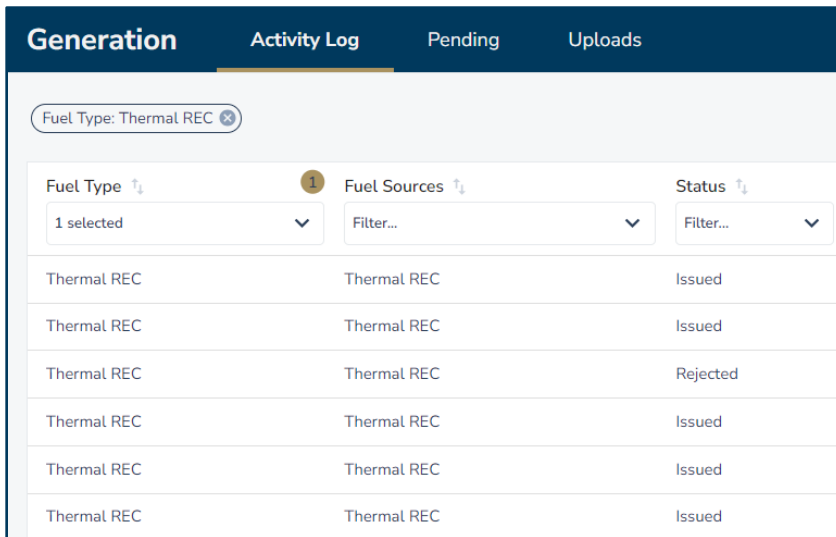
Generation Activity Log Pending Uploads

Fuel Type: Thermal REC

| Fuel Type 1 selected | Fuel Sources Filter... | Status Filter... |
|---|---|---|
| Thermal REC | Thermal REC | Issued |
| Thermal REC | Thermal REC | Issued |
| Thermal REC | Thermal REC | Rejected |
| Thermal REC | Thermal REC | Issued |
| Thermal REC | Thermal REC | Issued |
| Thermal REC | Thermal REC | Issued |

1